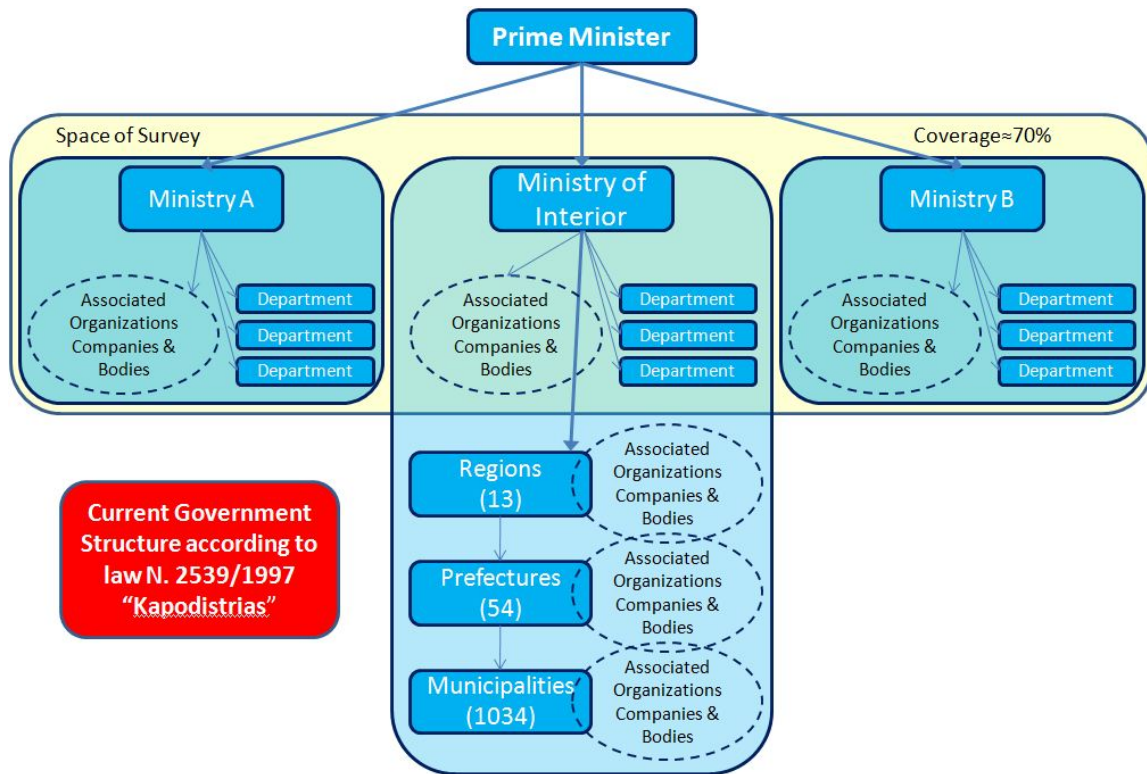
Prime Minister

Space of Survey

Coverage≈70%

Ministry A

Associated Organizations Companies & Bodies

Department

Department

Department

Ministry of Interior

Associated Organizations Companies & Bodies

Department

Department

Department

Ministry B

Associated Organizations Companies & Bodies

Department

Department

Department

Regions (13)

Associated Organizations Companies & Bodies

Prefectures (54)

Associated Organizations Companies & Bodies

Municipalities (1034)

Associated Organizations Companies & Bodies

Current Government Structure according to law N. 2539/1997 "Kapodistrias"